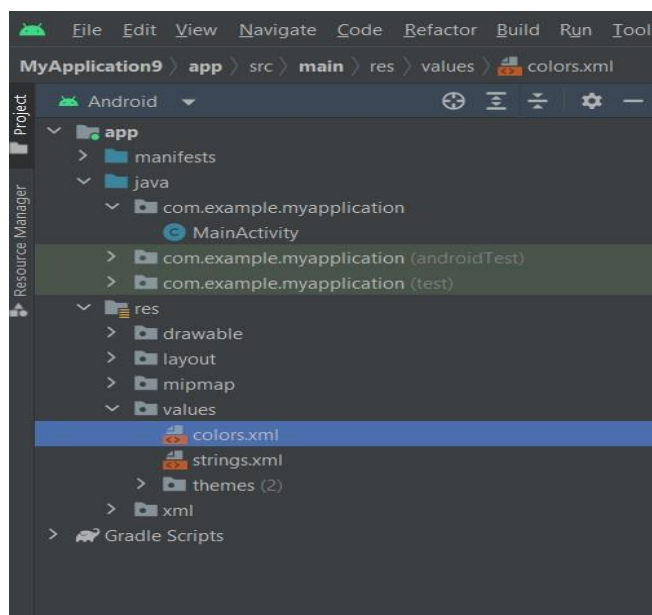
File Edit View Navigate Code Refactor Build Run Tool

MyApplication9 〉 app 〉 src 〉 main 〉 res 〉 values 〉 colors.xml

Project

Resource Manager

Android

app
manifests
java
com.example.myapplication
MainActivity
com.example.myapplication (androidTest)
com.example.myapplication (test)
res
drawable
layout
mipmap
values
colors.xml
strings.xml
themes (2)
xml
Gradle Scripts